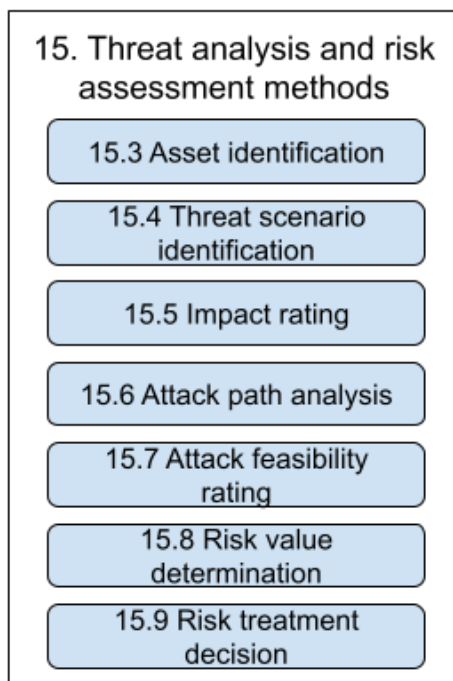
15. Threat analysis and risk assessment methods

15.3 Asset identification

15.4 Threat scenario identification

15.5 Impact rating

15.6 Attack path analysis

15.7 Attack feasibility rating

15.8 Risk value determination

15.9 Risk treatment decision